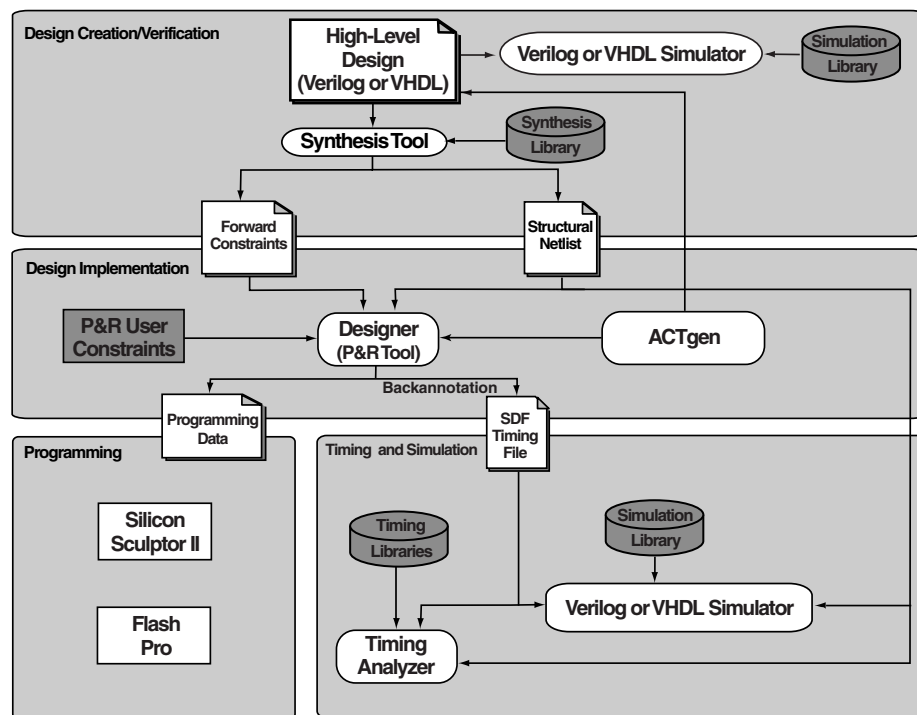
Design Creation/Verification

High-Level Design (Verilog or VHDL)

Verilog or VHDL Simulator

Simulation Library

Synthesis Tool

Synthesis Library

Forward Constraints

Structural Netlist

Design Implementation

P&R User Constraints

Designer (P&R Tool)

ACTgen

Backannotation

Programming Data

SDF Timing File

Programming

Silicon Sculptor II

Flash Pro

Timing and Simulation

Timing Libraries

Simulation Library

Verilog or VHDL Simulator

Timing Analyzer